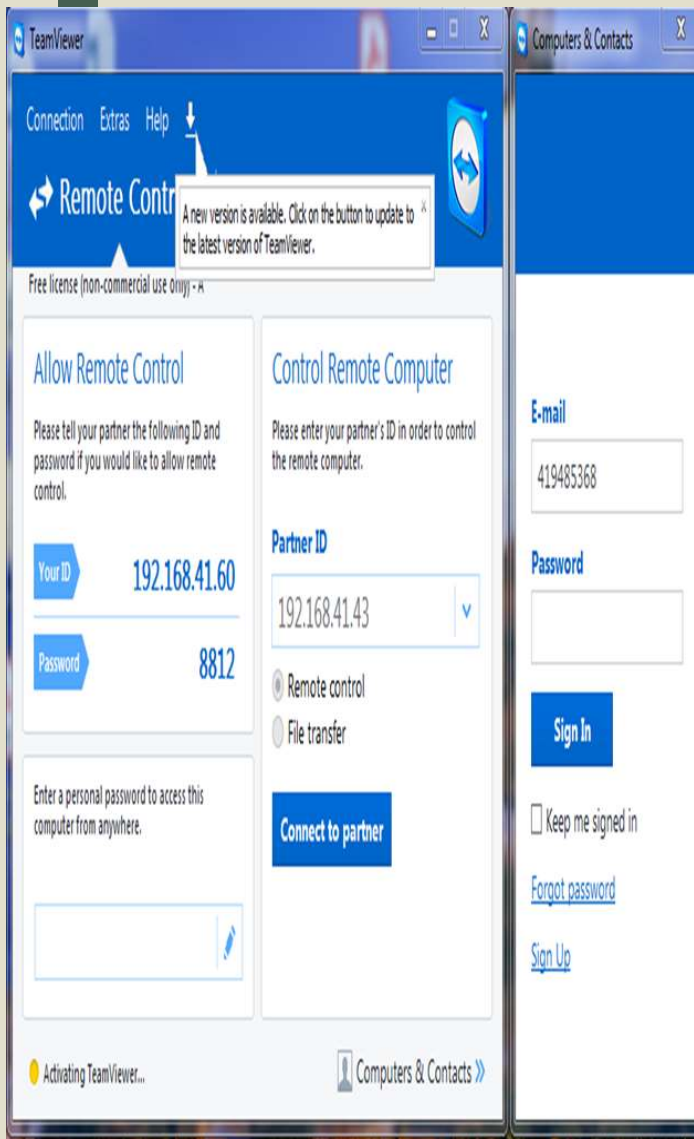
TeamViewer

Computers & Contacts

Connection Extras Help

Remote Contr

A new version is available. Click on the button to update to the latest version of TeamViewer.

Free license (non-commercial use only) - A

Allow Remote Control

Please tell your partner the following ID and password if you would like to allow remote control.

Your ID 192.168.41.60

Password 8812

Enter a personal password to access this computer from anywhere.

Control Remote Computer

Please enter your partner's ID in order to control the remote computer.

Partner ID

192.168.41.43

Remote control

File transfer

Connect to partner

Activating TeamViewer...

Computers & Contacts

E-mail

419485368

Password

Sign In

Keep me signed in

Forgot password

Sign Up